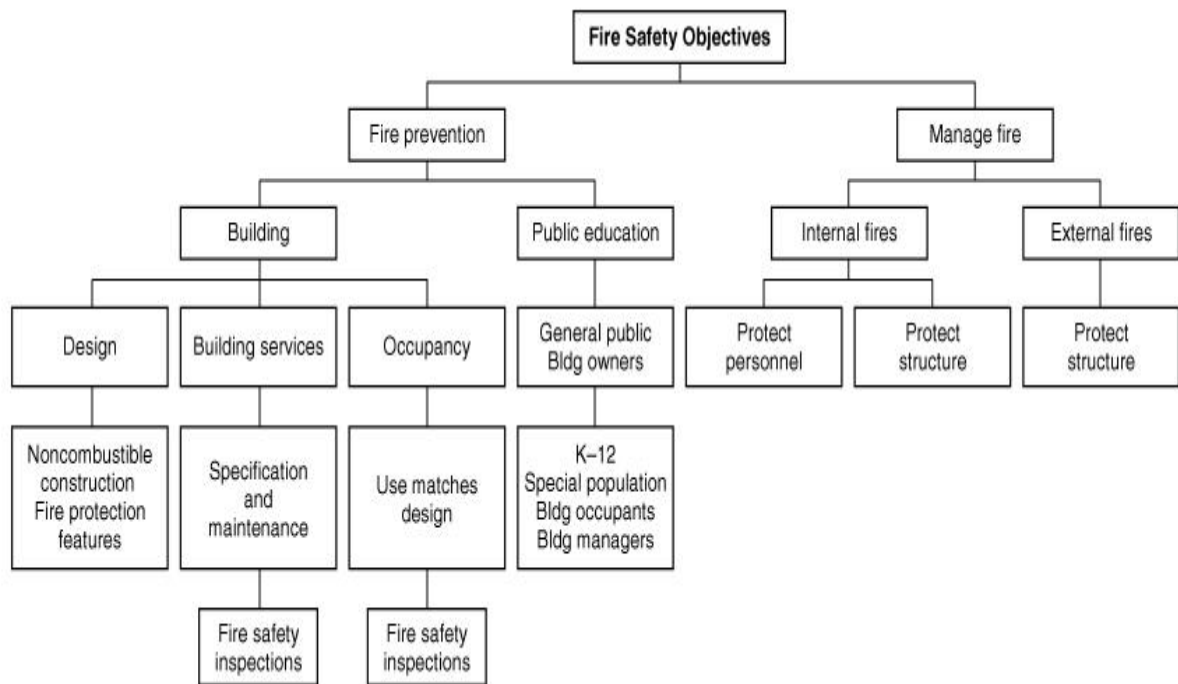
Fire Safety Objectives

Fire prevention

Manage fire

Building

Public education

Internal fires

External fires

Design

Building services

Occupancy

General public
Bldg owners

Protect personnel

Protect structure

Protect structure

Noncombustible construction
Fire protection features

Specification and maintenance

Use matches design

K–12
Special population
Bldg occupants
Bldg managers

Fire safety inspections

Fire safety inspections